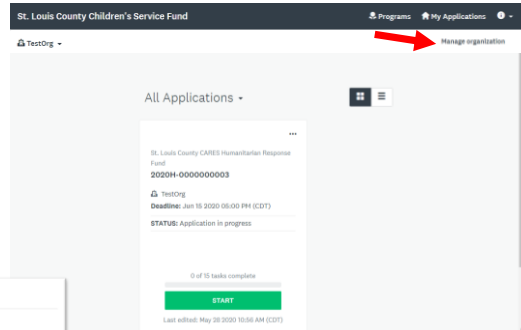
St. Louis County Children's Service Fund

Programs

My Applications

TestOrg

Manage organization

All Applications

...

St. Louis County CARES Humanitarian Response Fund

2020H-0000000003

TestOrg

Deadline: Jun 15 2020 05:00 PM (CDT)

STATUS: Application in progress

0 of 15 tasks complete

START

Last edited: May 28 2020 10:56 AM (CDT)